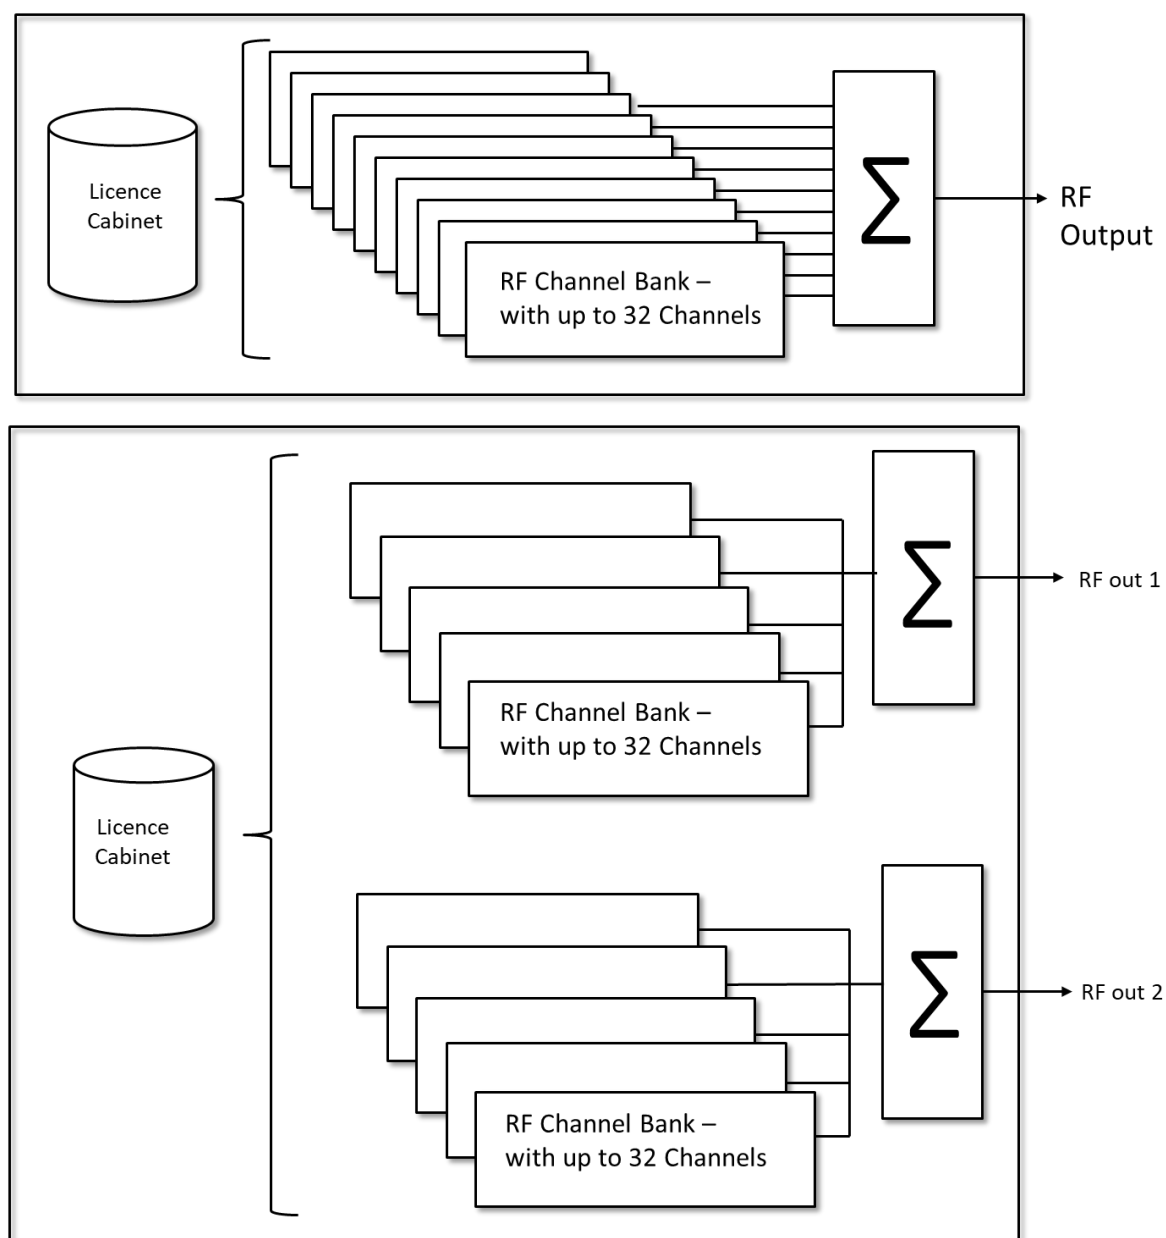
Licence Cabinet

RF Channel Bank – with up to 32 Channels

$\sum$

RF Output

RF Channel Bank – with up to 32 Channels

$\sum$

RF out 1

Licence Cabinet

RF Channel Bank – with up to 32 Channels

$\sum$

RF out 2